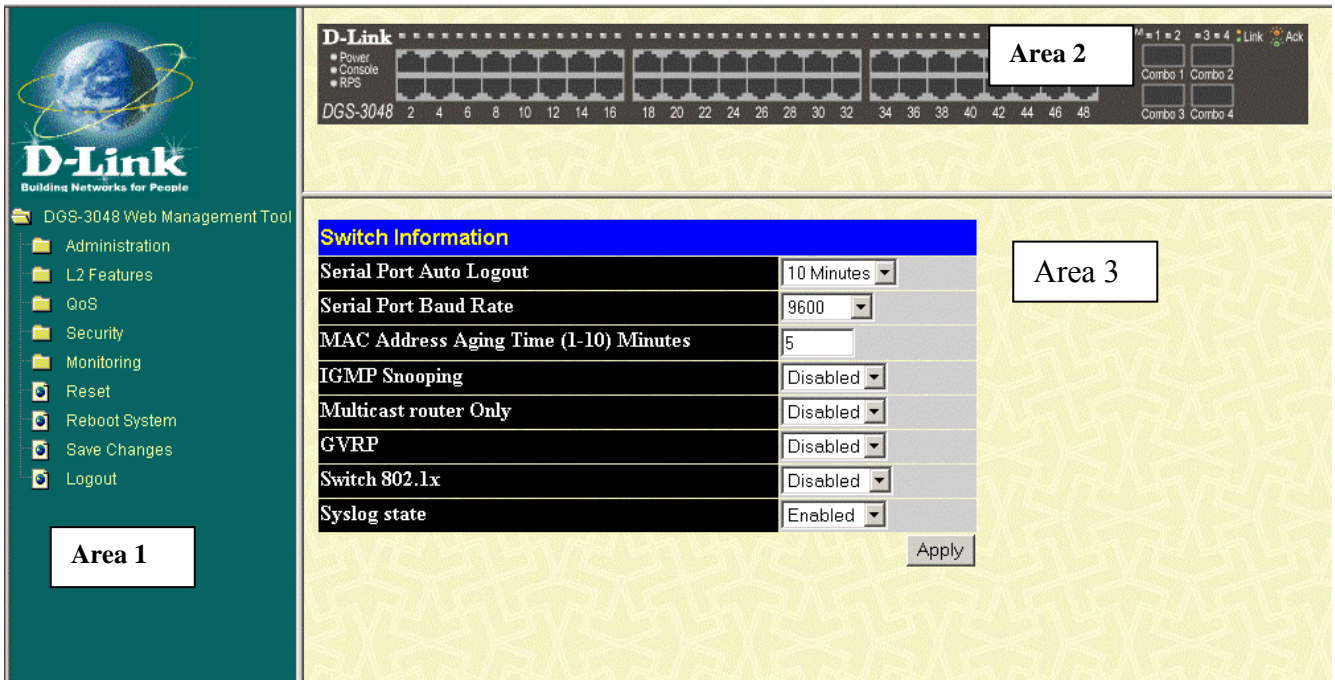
D-Link
Building Networks for People

DGS-3048 Web Management Tool
Administration
L2 Features
QoS
Security
Monitoring
Reset
Reboot System
Save Changes
Logout

Area 1

D-Link
Power
Console
RPS
DGS-3048 2 4 6 8 10 12 14 16 18 20 22 24 26 28 30 32 34 36 38 40 42 44 46 48

Area 2

M 1 2 3 4 Link Ack
Combo 1 Combo 2
Combo 3 Combo 4

| Switch Information | |
|---|---|
| Serial Port Auto Logout | 10 Minutes |
| Serial Port Baud Rate | 9600 |
| MAC Address Aging Time (1-10) Minutes | 5 |
| IGMP Snooping | Disabled |
| Multicast router Only | Disabled |
| GVRP | Disabled |
| Switch 802.1x | Disabled |
| Syslog state | Enabled |

Apply

Area 3